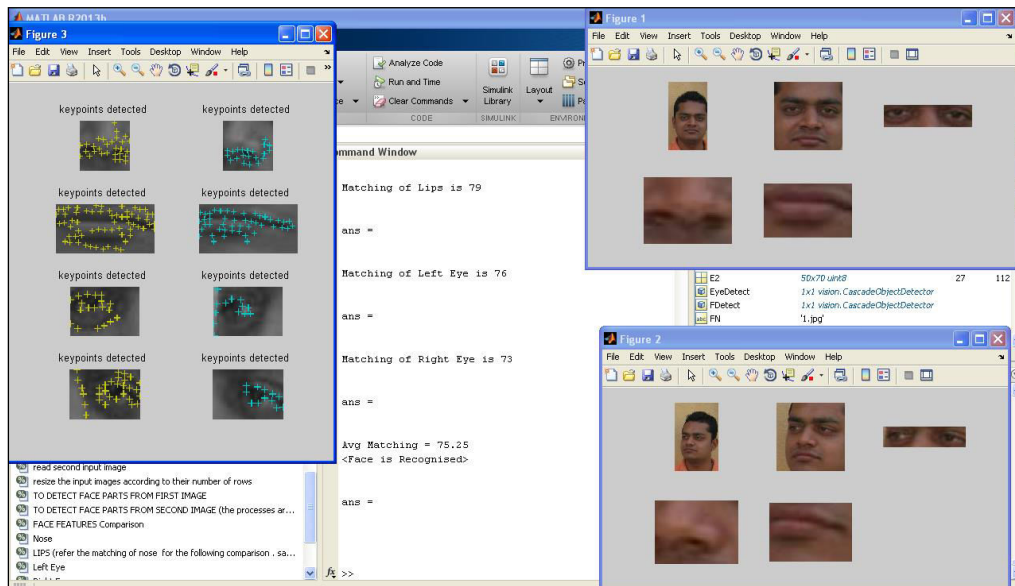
MATLAB R2013b

Figure 3
File Edit View Insert Tools Desktop Window Help

keypoints detected
keypoints detected
keypoints detected
keypoints detected
keypoints detected
keypoints detected
keypoints detected
keypoints detected

Analyze Code
Run and Time
Clear Commands
CODE
Simulink Library
SIMULINK
Layout
ENVIRON

Command Window

Matching of Lips is 79

ans =

Matching of Left Eye is 76

ans =

Matching of Right Eye is 73

ans =

Avg Matching = 75.25
<Face is Recognised>

ans =

fx >>

read second input image
resize the input images according to their number of rows
TO DETECT FACE PARTS FROM FIRST IMAGE
TO DETECT FACE PARTS FROM SECOND IMAGE (the processes ar...
FACE FEATURES Comparison
Nose
LIPS (refer the matching of nose for the following comparison . sa...
Left Eye

Figure 1
File Edit View Insert Tools Desktop Window Help

| E2 | 50x70 uint8 | 27 | 112 |
|---|---|---|---|
| EyeDetect | 1x1 vision.CascadeObjectDetector | | |
| FDetect | 1x1 vision.CascadeObjectDetector | | |
| FN | '1.jpg' | | |

Figure 2
File Edit View Insert Tools Desktop Window Help